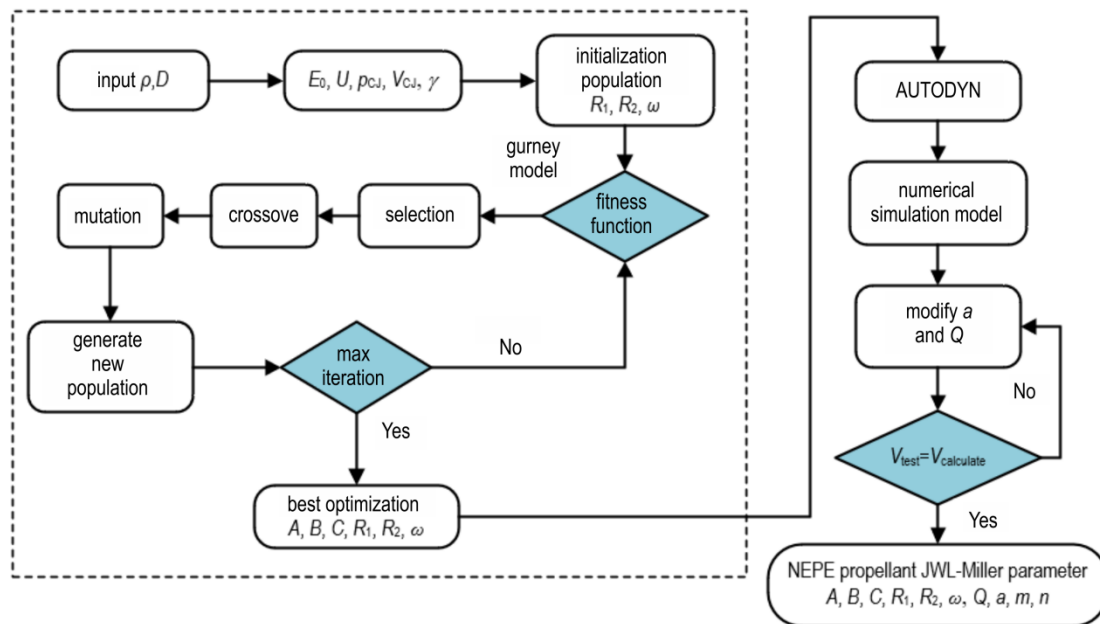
input $\rho$,$D$

$E_0$, $U$, $p_{CJ}$, $V_{CJ}$, $\gamma$

initialization population
$R_1$, $R_2$, $\omega$

gurney model

fitness function

selection

crossove

mutation

generate new population

max iteration

No

Yes

best optimization
$A$, $B$, $C$, $R_1$, $R_2$, $\omega$

AUTODYN

numerical simulation model

modify $a$ and $Q$

No

$V_{test}$=$V_{calculate}$

Yes

NEPE propellant JWL-Miller parameter
$A$, $B$, $C$, $R_1$, $R_2$, $\omega$, $Q$, $a$, $m$, $n$